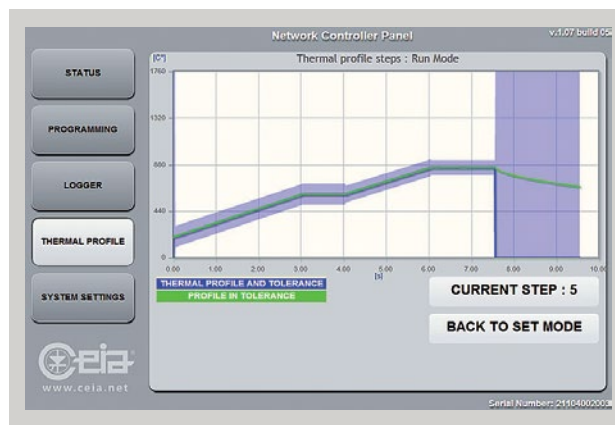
Network Controller Panel
v.1.07 build 05

STATUS
PROGRAMMING
LOGGER
THERMAL PROFILE
SYSTEM SETTINGS

[C°]
Thermal profile steps : Run Mode
1760
1320
880
440
0
0.00
1.00
2.00
3.00
4.00
5.00
6.00
7.00
8.00
9.00
10.00
[s]

THERMAL PROFILE AND TOLERANCE
PROFILE IN TOLERANCE

CURRENT STEP : 5
BACK TO SET MODE

ceia
www.ceia.net

Serial Number: 21104002003